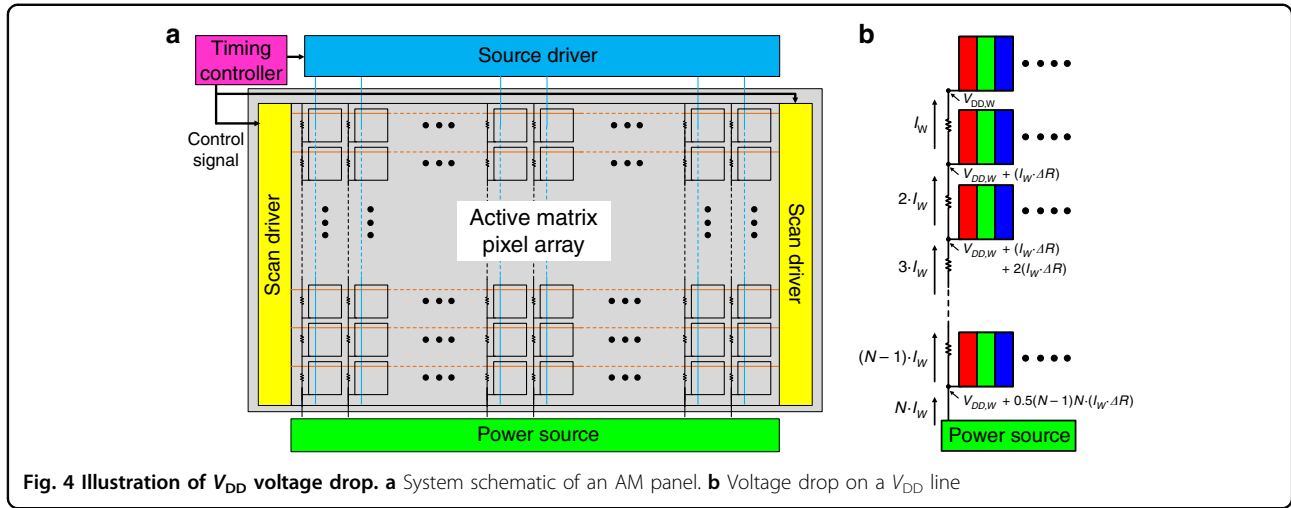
a

Timing controller

Source driver

Control signal

Scan driver

Active matrix pixel array

Scan driver

Power source

b

$V_{DD,W}$

$I_W$

$V_{DD,W} + (I_W \cdot \Delta R)$

$2 \cdot I_W$

$V_{DD,W} + (I_W \cdot \Delta R) + 2(I_W \cdot \Delta R)$

$3 \cdot I_W$

$(N-1) \cdot I_W$

$V_{DD,W} + 0.5(N-1)N \cdot (I_W \cdot \Delta R)$

$N \cdot I_W$

Power source

**Fig. 4 Illustration of $V_{DD}$ voltage drop. a** System schematic of an AM panel. **b** Voltage drop on a $V_{DD}$ line